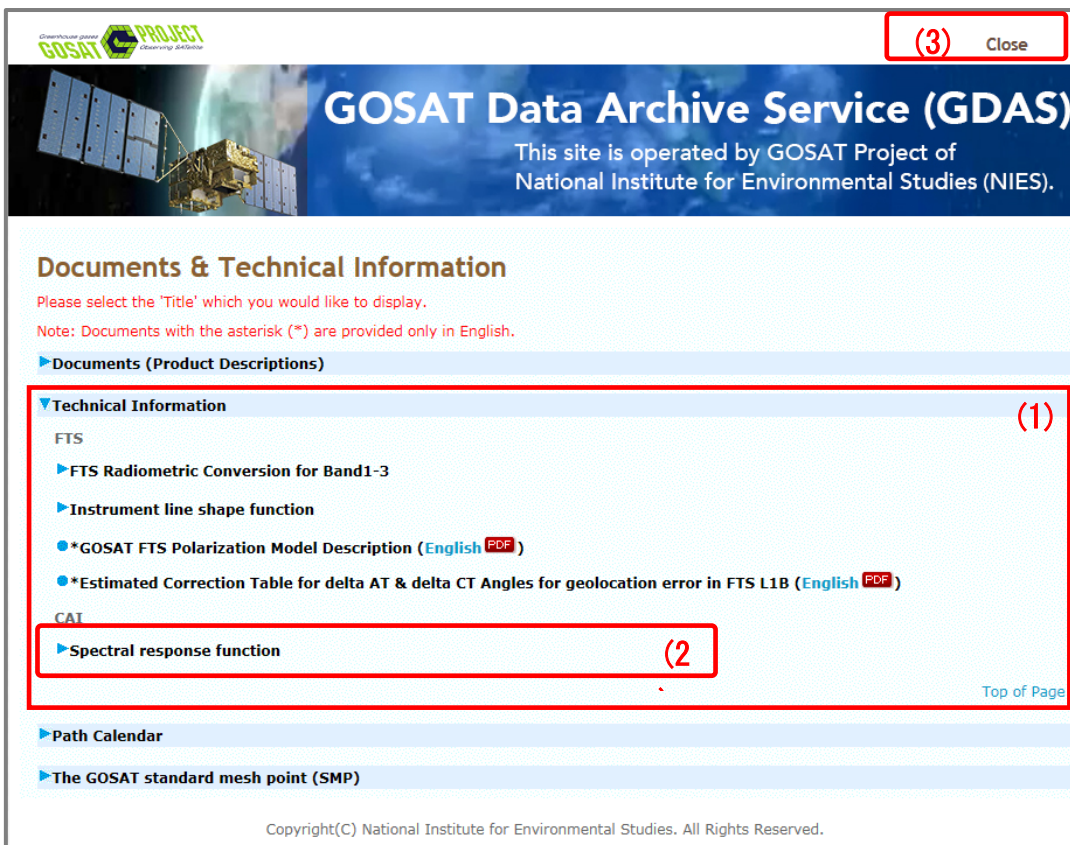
Greenhouse gases GOSAT PROJECT Observing SATellite

(3) Close

GOSAT Data Archive Service (GDAS)
This site is operated by GOSAT Project of National Institute for Environmental Studies (NIES).

Documents & Technical Information

Please select the 'Title' which you would like to display.

Note: Documents with the asterisk (*) are provided only in English.

Documents (Product Descriptions)

Technical Information

(1)

FTS

FTS Radiometric Conversion for Band1-3

Instrument line shape function

*GOSAT FTS Polarization Model Description (English PDF)

*Estimated Correction Table for delta AT & delta CT Angles for geolocation error in FTS L1B (English PDF)

CAI

Spectral response function

(2)

Top of Page

Path Calendar

The GOSAT standard mesh point (SMP)

Copyright(C) National Institute for Environmental Studies. All Rights Reserved.